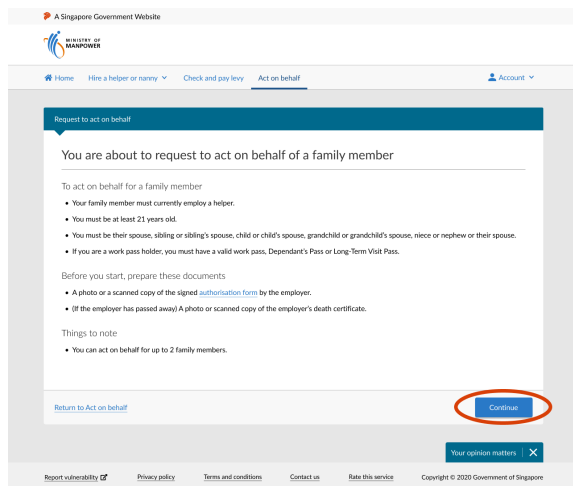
A Singapore Government Website

MINISTRY OF MANPOWER

Home Hire a helper or nanny Check and pay levy Act on behalf Account

Request to act on behalf

You are about to request to act on behalf of a family member

To act on behalf for a family member

- Your family member must currently employ a helper.
- You must be at least 21 years old.
- You must be their spouse, sibling or sibling's spouse, child or child's spouse, grandchild or grandchild's spouse, niece or nephew or their spouse.
- If you are a work pass holder, you must have a valid work pass, Dependant's Pass or Long-Term Visit Pass.

Before you start, prepare these documents

- A photo or a scanned copy of the signed authorisation form by the employer.
- (If the employer has passed away) A photo or scanned copy of the employer's death certificate.

Things to note

- You can act on behalf for up to 2 family members.

Return to Act on behalf

Continue

Your opinion matters

Report vulnerability Privacy policy Terms and conditions Contact us Rate this service Copyright © 2020 Government of Singapore